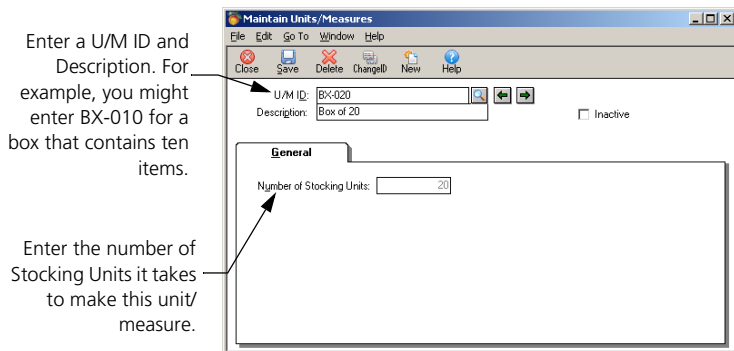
Enter a U/M ID and Description. For example, you might enter BX-010 for a box that contains ten items.

Enter the number of Stocking Units it takes to make this unit/ measure.

Maintain Units/Measures

File Edit Go To Window Help

Close Save Delete ChangeID New Help

U/M ID: BX-020

Description: Box of 20

Inactive

General

Number of Stocking Units: 20